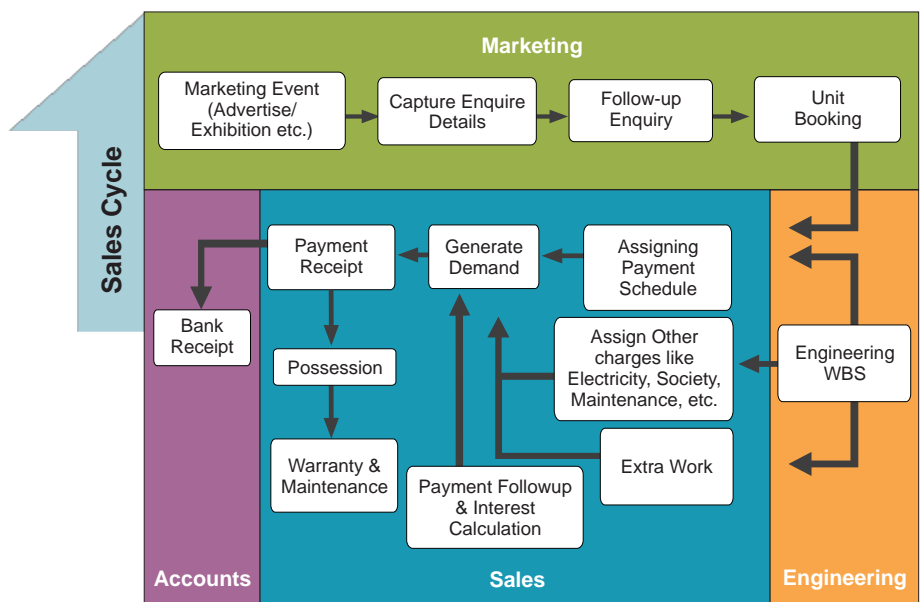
Sales Cycle

Marketing

Marketing Event (Advertise/ Exhibition etc.)

Capture Enquire Details

Follow-up Enquiry

Unit Booking

Payment Receipt

Generate Demand

Assigning Payment Schedule

Bank Receipt

Possession

Assign Other charges like Electricity, Society, Maintenance, etc.

Engineering WBS

Warranty & Maintenance

Extra Work

Payment Followup & Interest Calculation

Accounts

Sales

Engineering